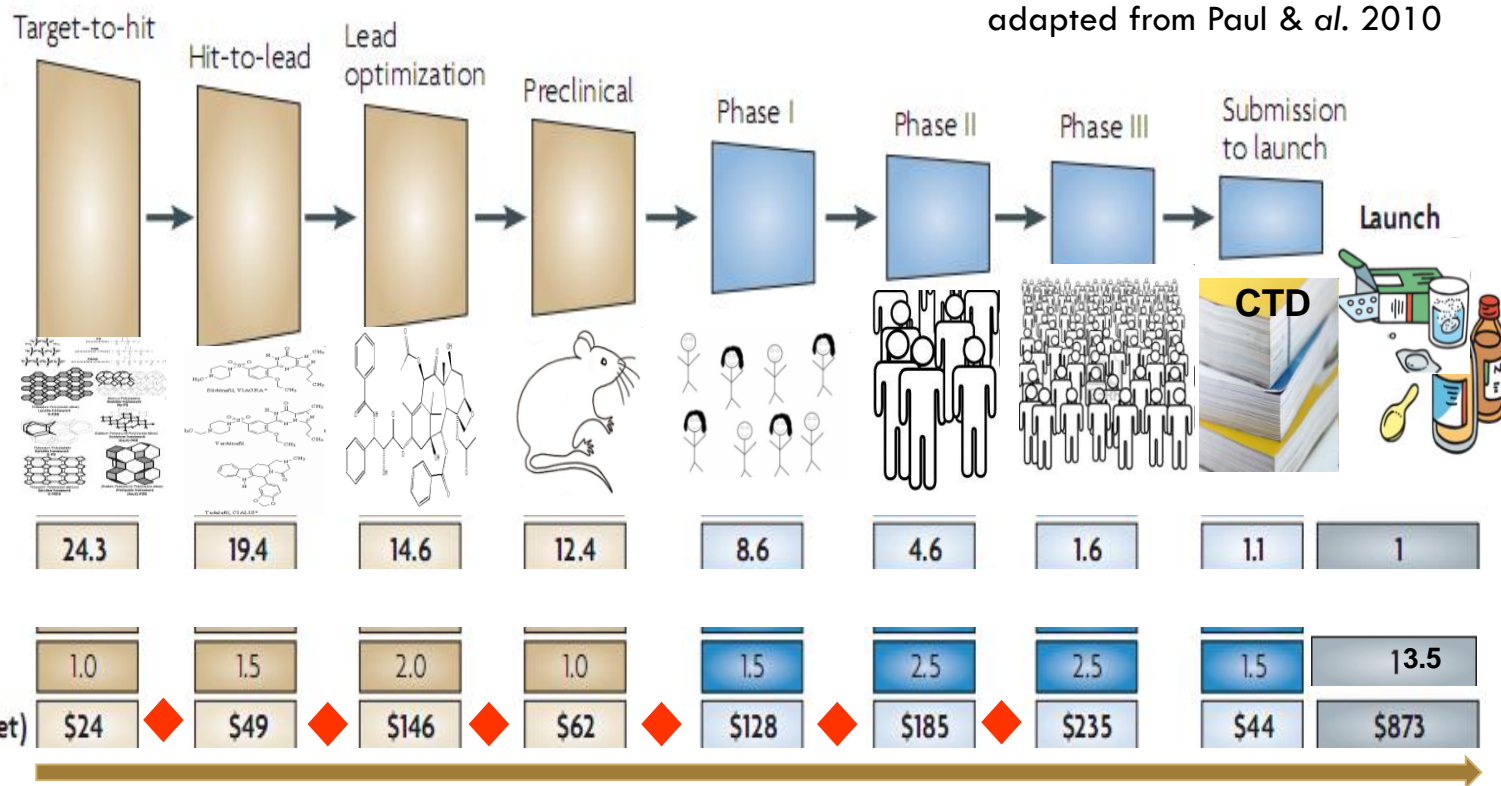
adapted from Paul & *al*. 2010

Target-to-hit

Hit-to-lead

Lead optimization

Preclinical

Phase I

Phase II

Phase III

Submission to launch

Launch

CTD

Sildenafil, VIAGRA®

Vardenafil

Tadalafil, CIALIS®

| 24.3 | 19.4 | 14.6 | 12.4 | 8.6 | 4.6 | 1.6 | 1.1 | 1 |
|---|---|---|---|---|---|---|---|---|

| 1.0 | 1.5 | 2.0 | 1.0 | 1.5 | 2.5 | 2.5 | 1.5 | 13.5 |
|---|---|---|---|---|---|---|---|---|

| et) | \$24 | \$49 | \$146 | \$62 | \$128 | \$185 | \$235 | \$44 | \$873 |
|---|---|---|---|---|---|---|---|---|---|